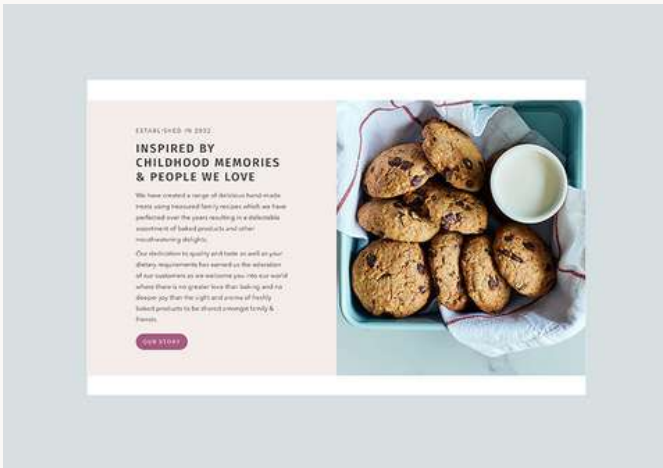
ESTABLISHED IN 2002

INSPIRED BY CHILDHOOD MEMORIES & PEOPLE WE LOVE

We have created a range of delicious hand-made treats using treasured family recipes which we have perfected over the years resulting in a delectable assortment of baked products and other mouthwatering delights.

Our dedication to quality and taste as well as your dietary requirements has earned us the adoration of our customers as we welcome you into our world where there is no greater love than baking and no deeper joy than the sight and aroma of freshly baked products to be shared amongst family & friends.

OUR STORY